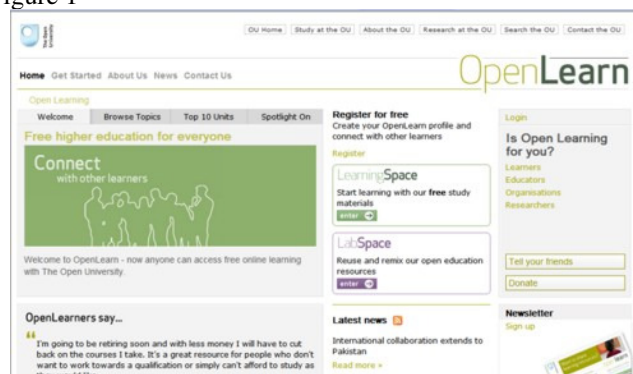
igure 1

The Open University

OU Home | Study at the OU | About the OU | Research at the OU | Search the OU | Contact the OU

Home Get Started About Us News Contact Us

OpenLearn

Open Learning

Welcome | Browse Topics | Top 10 Units | Spotlight On

Free higher education for everyone

Connect with other learners

Welcome to OpenLearn - now anyone can access free online learning with The Open University.

Register for free
Create your OpenLearn profile and connect with other learners
Register

LearningSpace
Start learning with our free study materials
enter

LabSpace
Reuse and remix our open education resources
enter

Login

Is Open Learning for you?
Learners
Educators
Organisations
Researchers

Tell your friends

Donate

OpenLearners say...
"I'm going to be retiring soon and with less money I will have to cut back on the courses I take. It's a great resource for people who don't want to work towards a qualification or simply can't afford to study as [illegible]

Latest news
International collaboration extends to Pakistan
Read more »

Newsletter
Sign up